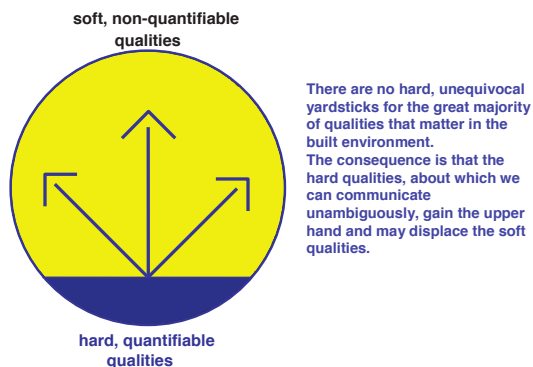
soft, non-quantifiable qualities

There are no hard, unequivocal yardsticks for the great majority of qualities that matter in the built environment.
The consequence is that the hard qualities, about which we can communicate unambiguously, gain the upper hand and may displace the soft qualities.

hard, quantifiable qualities